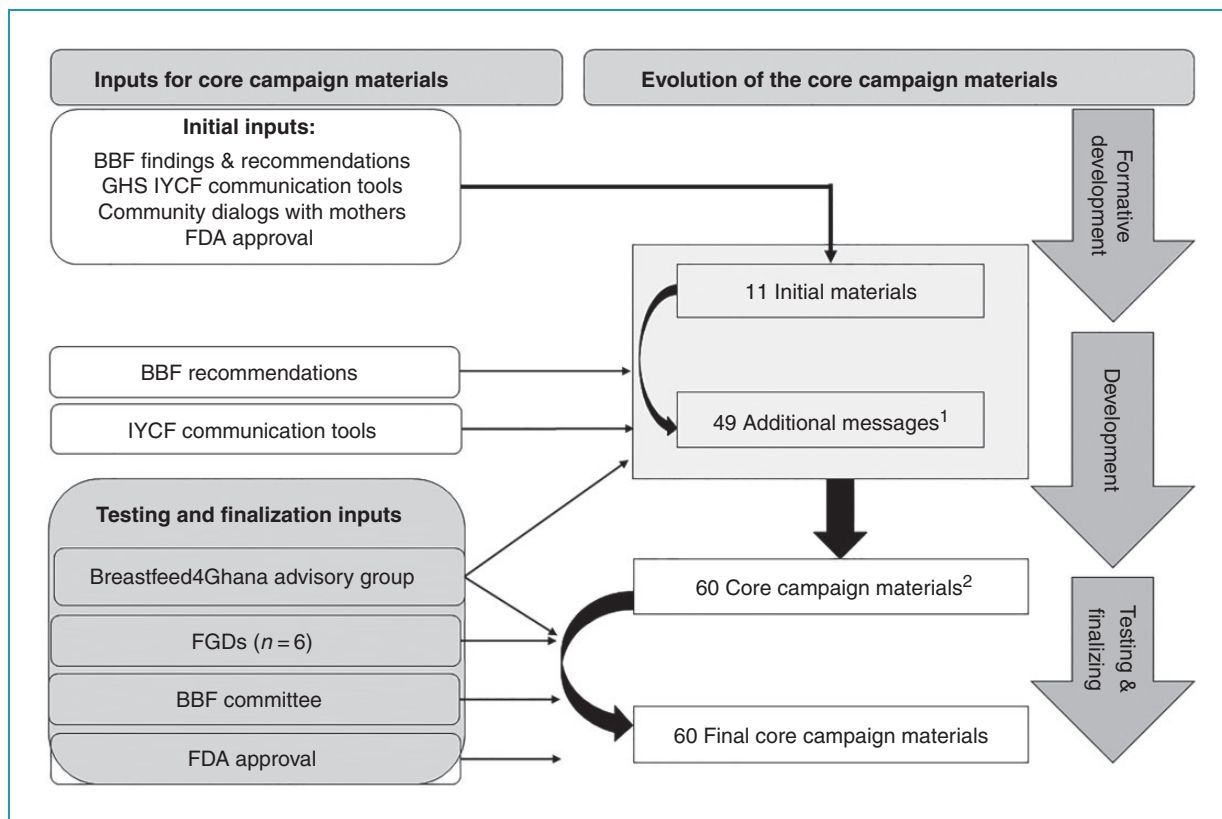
Inputs for core campaign materials

Evolution of the core campaign materials

Initial inputs:
BBF findings & recommendations
GHS IYCF communication tools
Community dialogs with mothers
FDA approval

Formative development

11 Initial materials

BBF recommendations

IYCF communication tools

49 Additional messages$^1$

Development

Testing and finalization inputs

Breastfeed4Ghana advisory group

FGDs ($n = 6$)

BBF committee

FDA approval

60 Core campaign materials$^2$

60 Final core campaign materials

Testing & finalizing